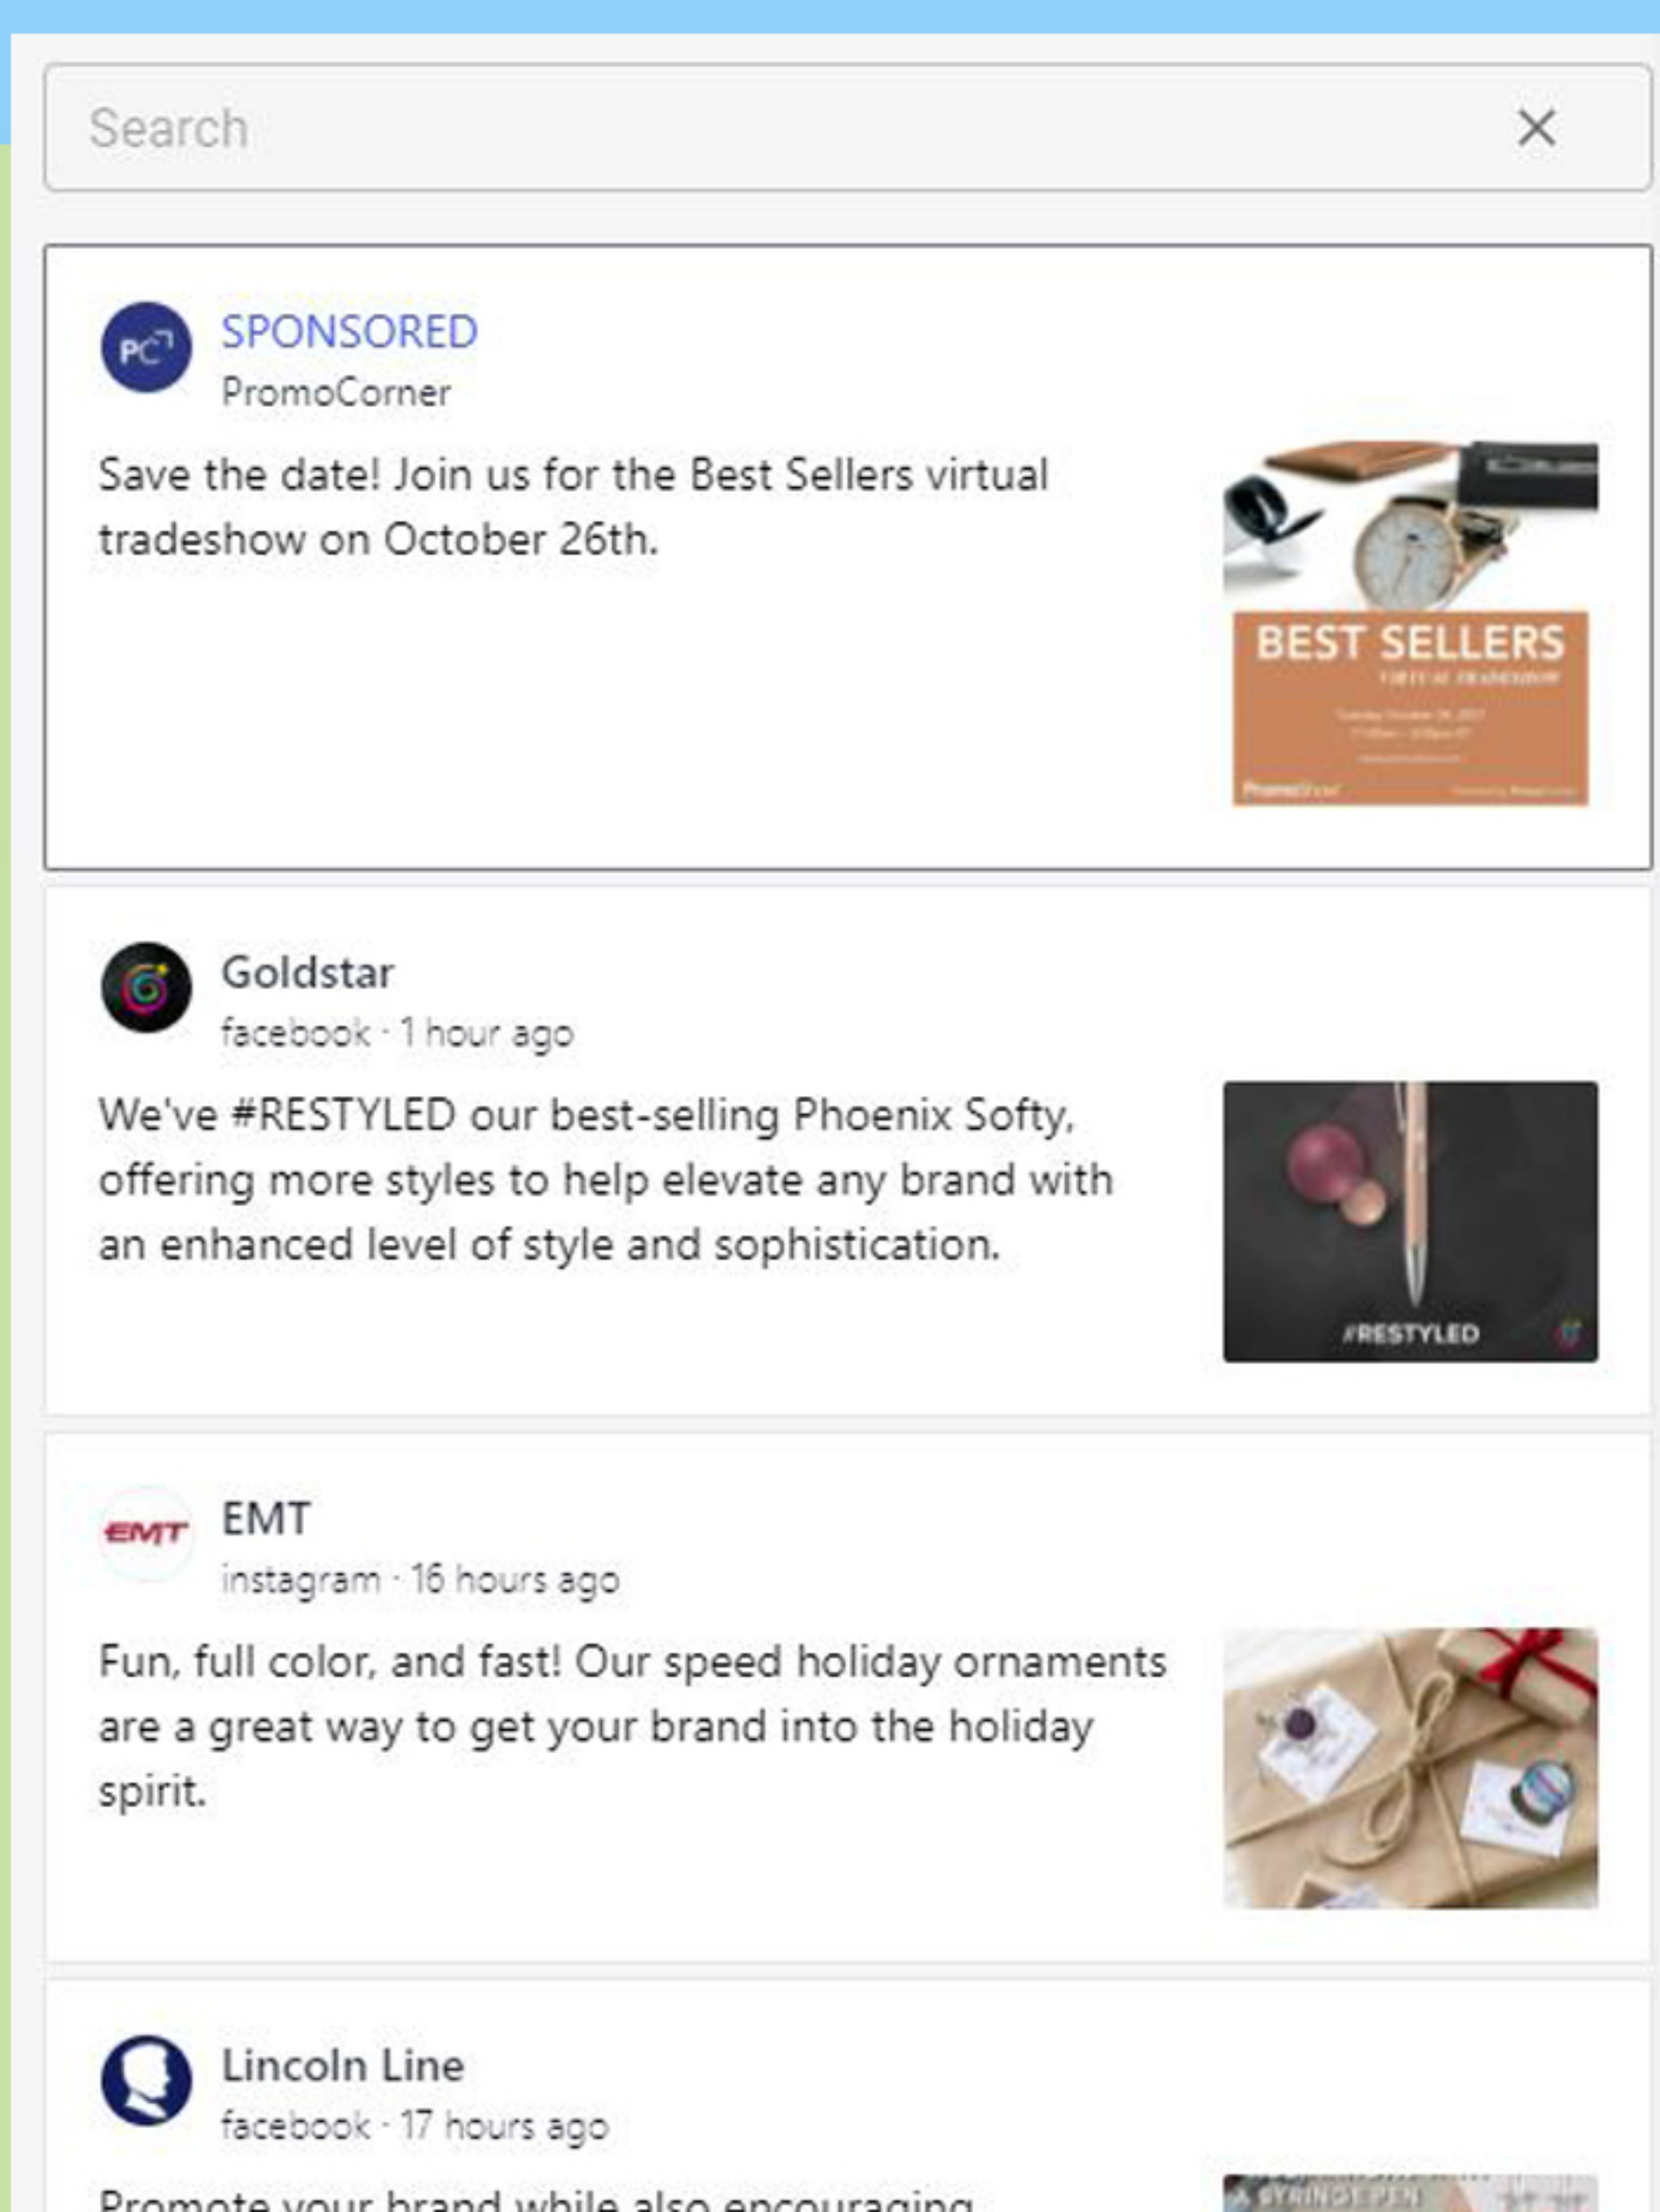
Search

×

PC

SPONSORED

PromoCorner

Save the date! Join us for the Best Sellers virtual tradeshow on October 26th.

BEST SELLERS

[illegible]

Goldstar

facebook · 1 hour ago

We've #RESTYLED our best-selling Phoenix Softy, offering more styles to help elevate any brand with an enhanced level of style and sophistication.

#RESTYLED

EMT

EMT

instagram · 16 hours ago

Fun, full color, and fast! Our speed holiday ornaments are a great way to get your brand into the holiday spirit.

Lincoln Line

facebook · 17 hours ago

Promote your brand while also encouraging

SYRINGE PEN